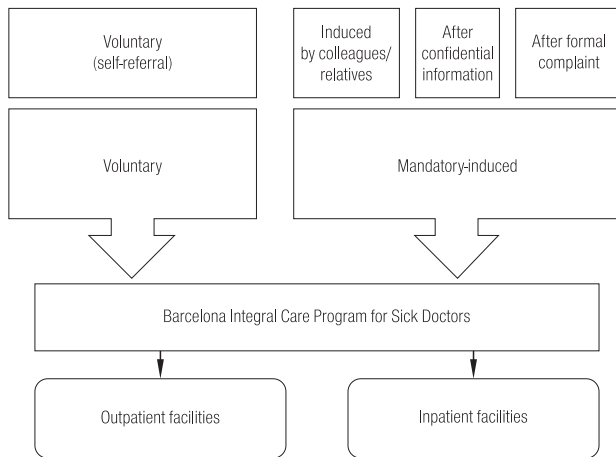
Voluntary
(self-referral)

Induced by colleagues/ relatives

After confidential information

After formal complaint

Voluntary

Mandatory-induced

Barcelona Integral Care Program for Sick Doctors

Outpatient facilities

Inpatient facilities